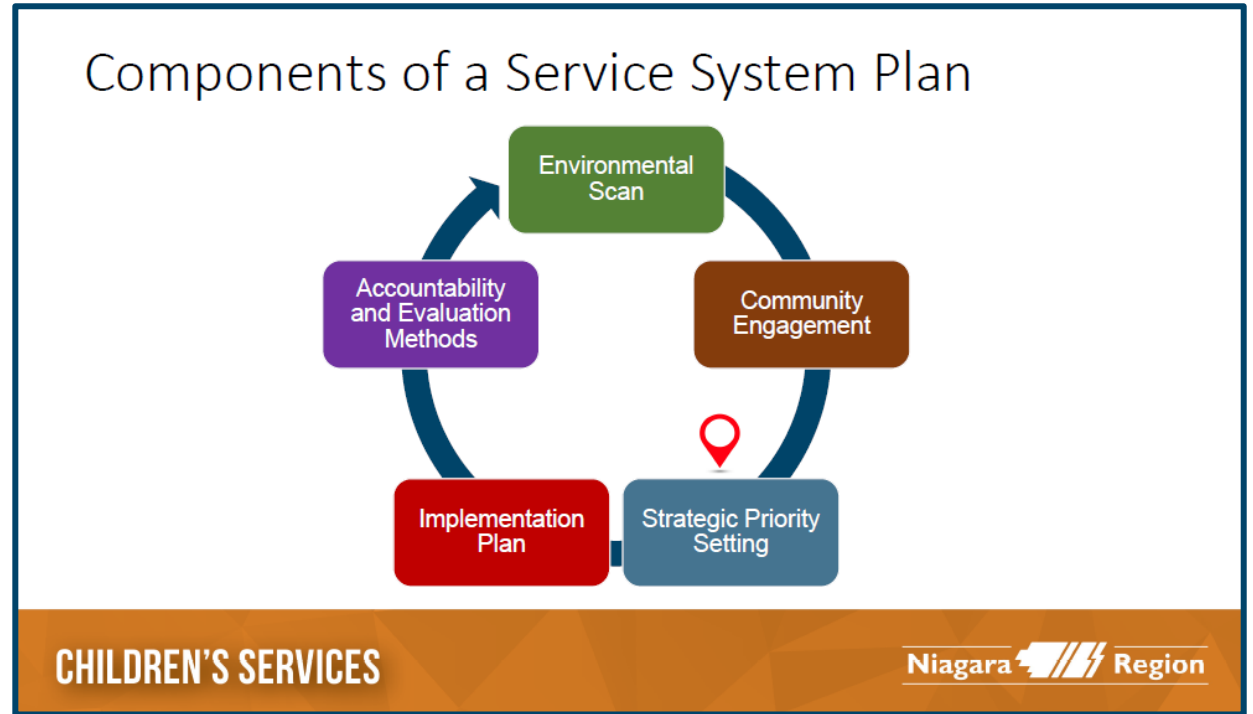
Components of a Service System Plan

Environmental Scan

Community Engagement

Strategic Priority Setting

Implementation Plan

Accountability and Evaluation Methods

CHILDREN'S SERVICES

Niagara Region